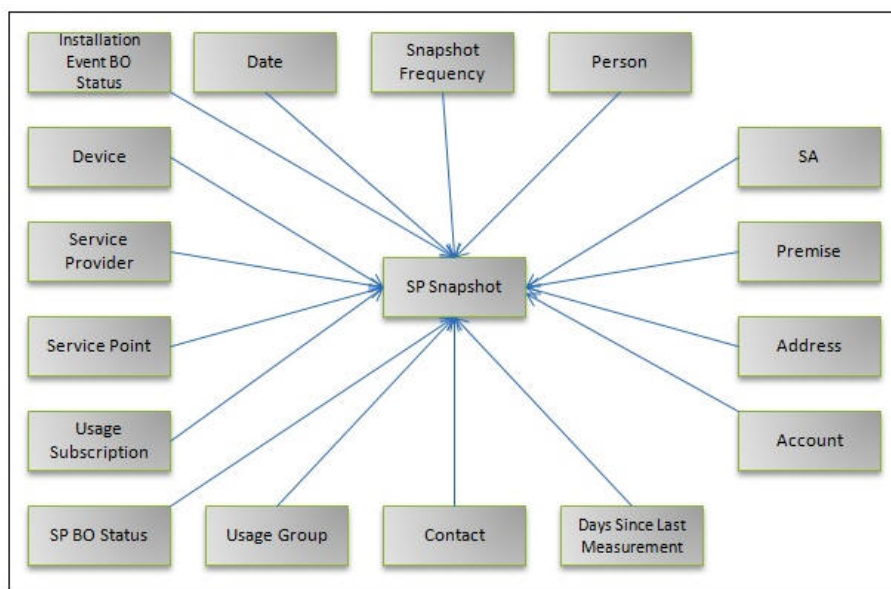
Installation Event BO Status

Date

Snapshot Frequency

Person

Device

SA

Service Provider

SP Snapshot

Premise

Service Point

Address

Usage Subscription

Account

SP BO Status

Usage Group

Contact

Days Since Last Measurement